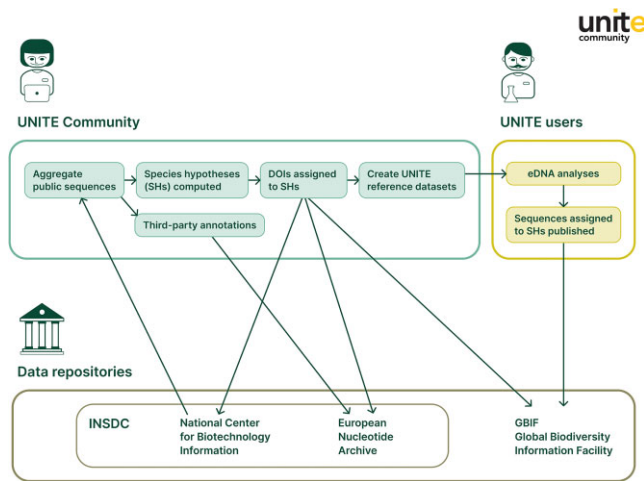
unite
community

UNITE Community

UNITE users

Aggregate public sequences

Species hypotheses (SHs) computed

DOIs assigned to SHs

Create UNITE reference datasets

Third-party annotations

eDNA analyses

Sequences assigned to SHs published

Data repositories

INSDC

National Center for Biotechnology Information

European Nucleotide Archive

GBIF
Global Biodiversity Information Facility